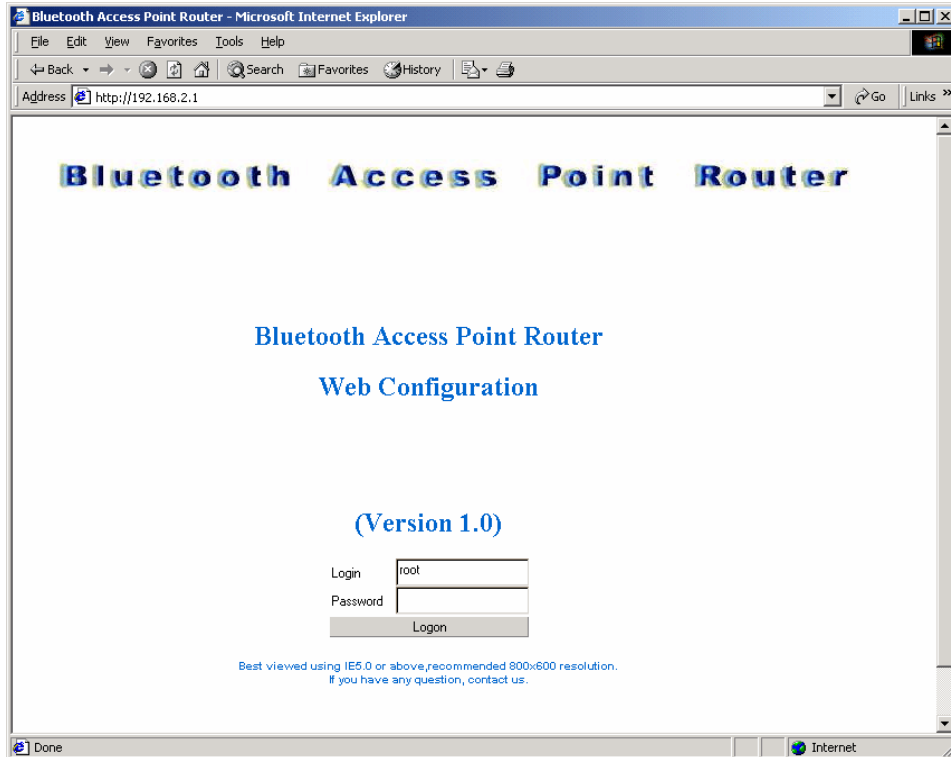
Bluetooth Access Point Router - Microsoft Internet Explorer

File Edit View Favorites Tools Help

Back Search Favorites History

Address http://192.168.2.1 Go Links »

Bluetooth Access Point Router

Bluetooth Access Point Router

Web Configuration

(Version 1.0)

Login root

Password

Logon

Best viewed using IE5.0 or above,recommended 800x600 resolution.
If you have any question, contact us.

Done Internet